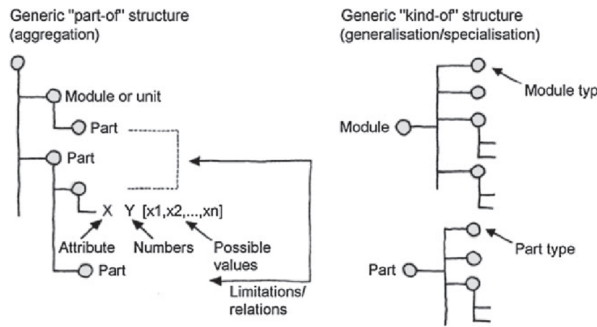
Generic "part-of" structure (aggregation)

Module or unit

Part

Part

X Y [x1,x2,...,xn]

Attribute Numbers Possible values

Part

Limitations/ relations

Generic "kind-of" structure (generalisation/specialisation)

Module typ

Module

Part type

Part